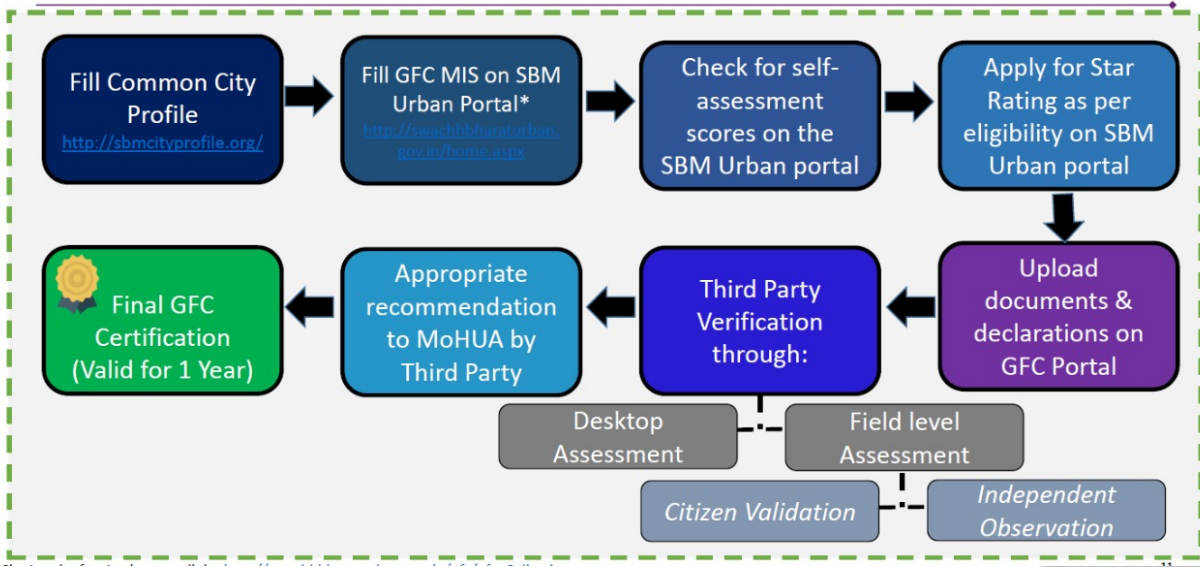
Fill Common City Profile
http://sbmcityprofile.org/

Fill GFC MIS on SBM Urban Portal*
http://swachhbharaturban.gov.in/home.aspx

Check for self-assessment scores on the SBM Urban portal

Apply for Star Rating as per eligibility on SBM Urban portal

Upload documents & declarations on GFC Portal

Third Party Verification through:

Desktop Assessment

Field level Assessment

*Citizen Validation*

*Independent Observation*

Appropriate recommendation to MoHUA by Third Party

Final GFC Certification (Valid for 1 Year)

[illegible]

11